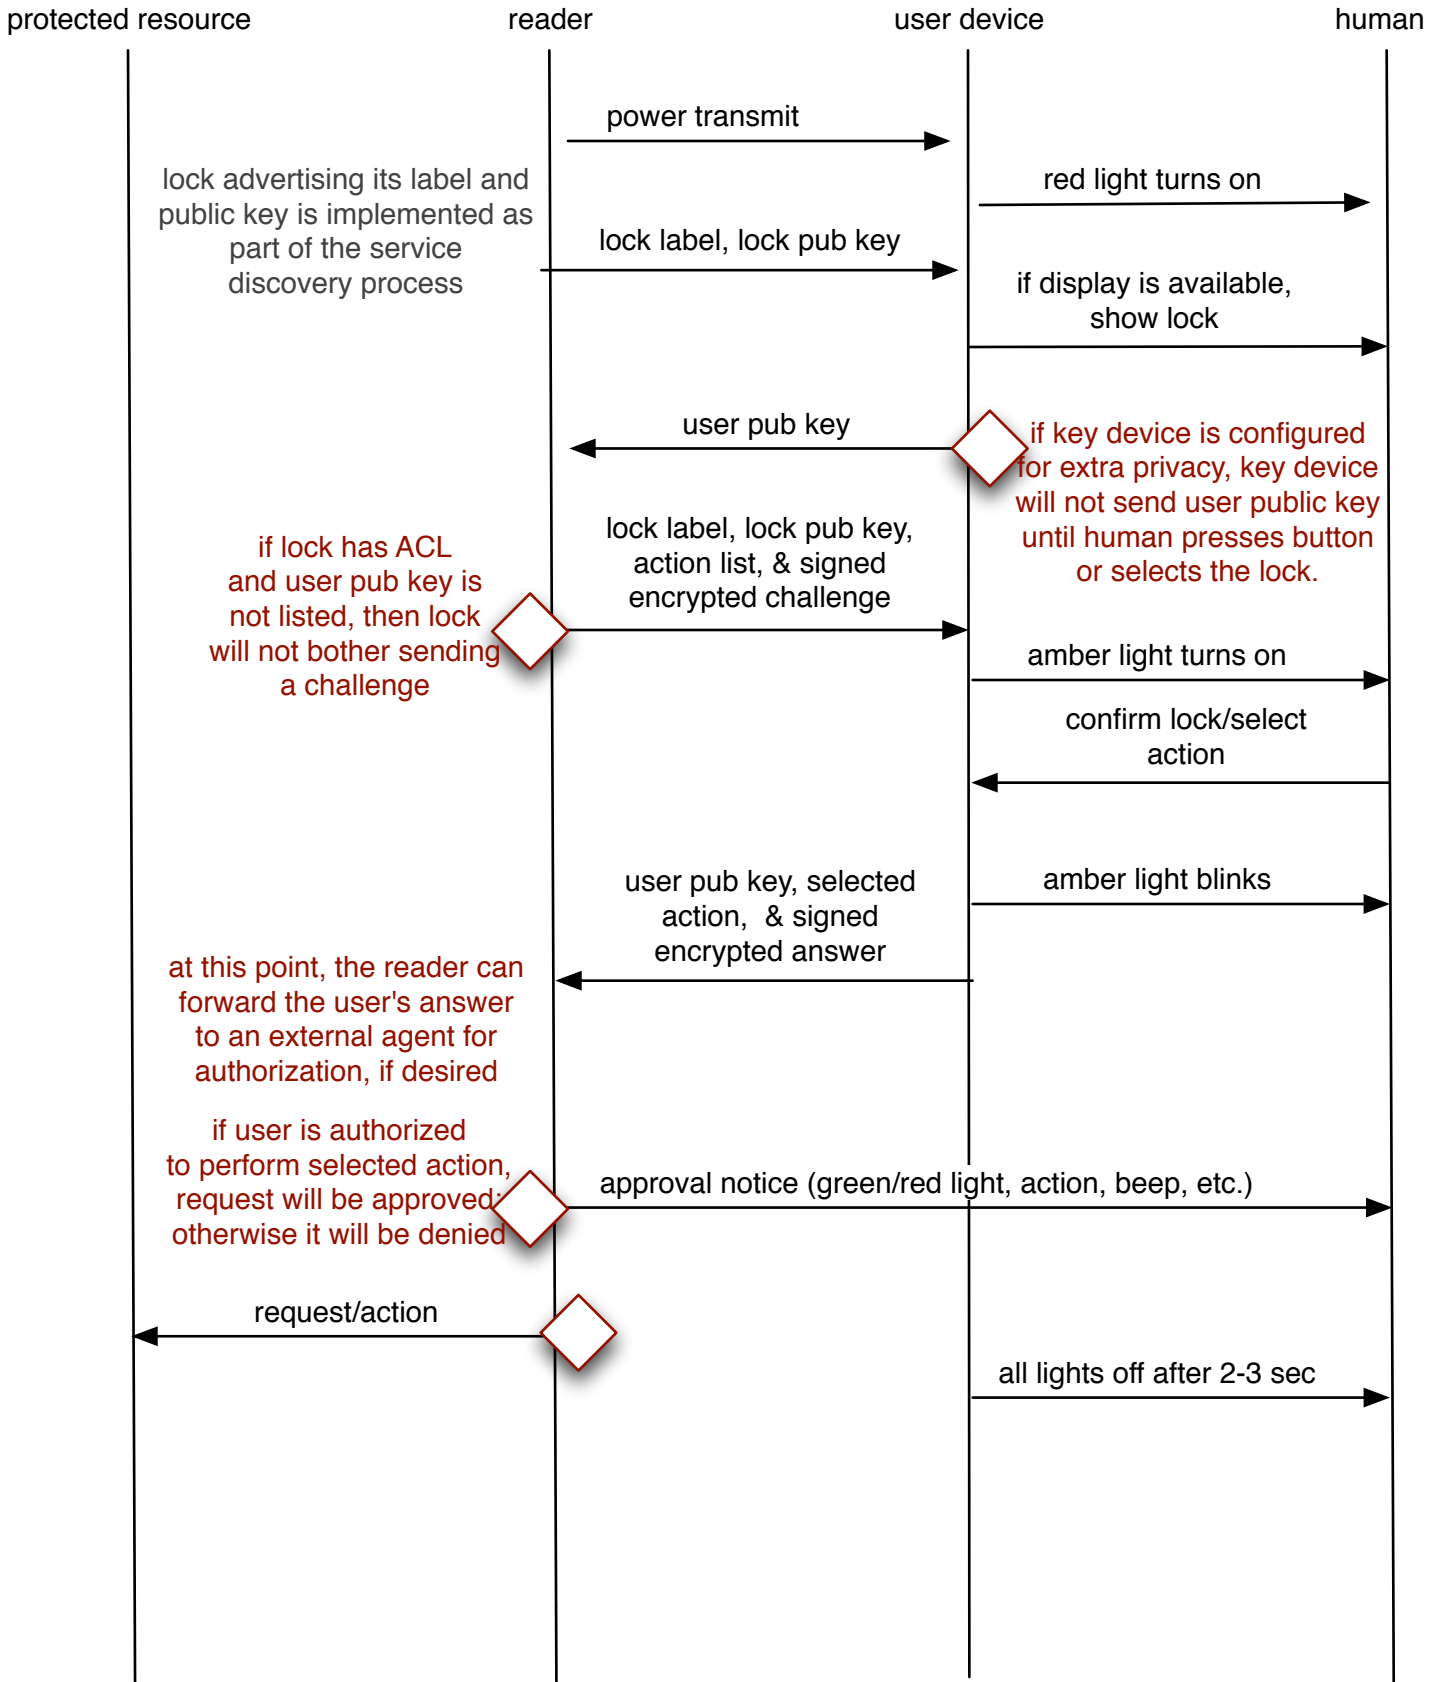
protected resource
reader
user device
human

power transmit

red light turns on

lock advertising its label and public key is implemented as part of the service discovery process

lock label, lock pub key

if display is available, show lock

user pub key

if key device is configured for extra privacy, key device will not send user public key until human presses button or selects the lock.

if lock has ACL and user pub key is not listed, then lock will not bother sending a challenge

lock label, lock pub key, action list, & signed encrypted challenge

amber light turns on

confirm lock/select action

user pub key, selected action, & signed encrypted answer

amber light blinks

at this point, the reader can forward the user's answer to an external agent for authorization, if desired

if user is authorized to perform selected action, request will be approved; otherwise it will be denied

approval notice (green/red light, action, beep, etc.)

request/action

all lights off after 2-3 sec